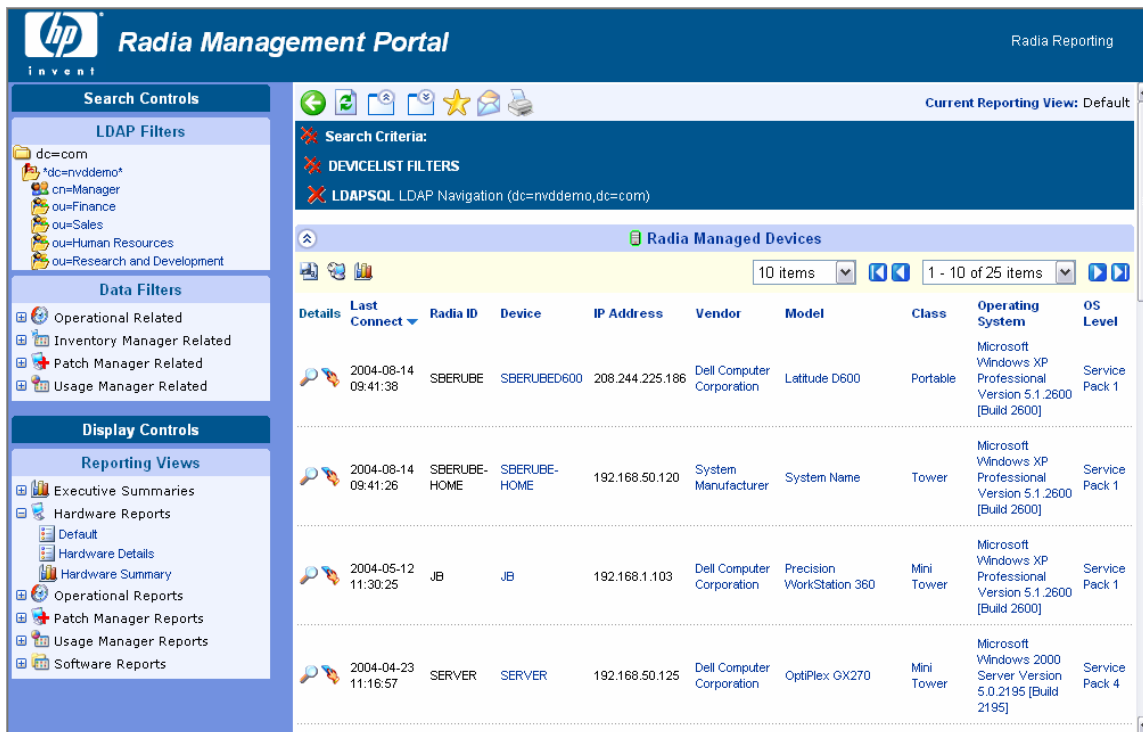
hp
invent

Radia Management Portal

Radia Reporting

Search Controls

LDAP Filters

dc=com
*dc=nvddemo*
cn=Manager
ou=Finance
ou=Sales
ou=Human Resources
ou=Research and Development

Data Filters

Operational Related
Inventory Manager Related
Patch Manager Related
Usage Manager Related

Display Controls

Reporting Views

Executive Summaries
Hardware Reports
Default
Hardware Details
Hardware Summary
Operational Reports
Patch Manager Reports
Usage Manager Reports
Software Reports

Current Reporting View: Default

Search Criteria:
DEVICELIST FILTERS
LDAPSQL LDAP Navigation (dc=nvddemo,dc=com)

Radia Managed Devices

10 items
1 - 10 of 25 items

| Details | Last Connect | Radia ID | Device | IP Address | Vendor | Model | Class | Operating System | OS Level |
|---|---|---|---|---|---|---|---|---|---|
| | 2004-08-14 09:41:38 | SBERUBE | SBERUBED600 | 208.244.225.186 | Dell Computer Corporation | Latitude D600 | Portable | Microsoft Windows XP Professional Version 5.1.2600 [Build 2600] | Service Pack 1 |
| | 2004-08-14 09:41:26 | SBERUBE-HOME | SBERUBE-HOME | 192.168.50.120 | System Manufacturer | System Name | Tower | Microsoft Windows XP Professional Version 5.1.2600 [Build 2600] | Service Pack 1 |
| | 2004-05-12 11:30:25 | JB | JB | 192.168.1.103 | Dell Computer Corporation | Precision WorkStation 360 | Mini Tower | Microsoft Windows XP Professional Version 5.1.2600 [Build 2600] | Service Pack 1 |
| | 2004-04-23 11:16:57 | SERVER | SERVER | 192.168.50.125 | Dell Computer Corporation | OptiPlex GX270 | Mini Tower | Microsoft Windows 2000 Server Version 5.0.2195 [Build 2195] | Service Pack 4 |